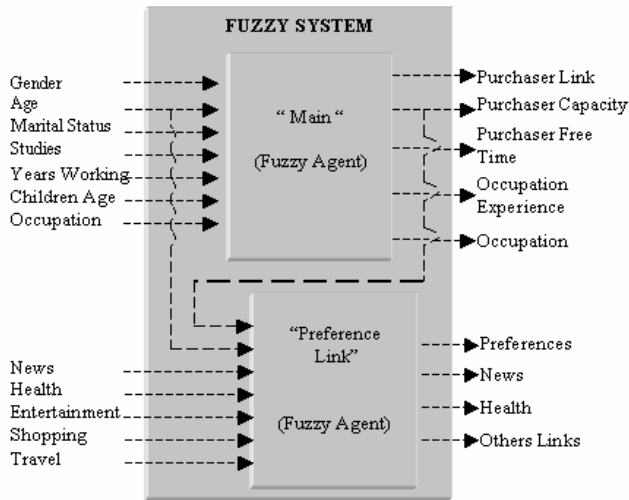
FUZZY SYSTEM

Gender
Age
Marital Status
Studies
Years Working
Children Age
Occupation

" Main "

(Fuzzy Agent)

Purchaser Link
Purchaser Capacity
Purchaser Free Time
Occupation Experience
Occupation

News
Health
Entertainment
Shopping
Travel

"Preference Link"

(Fuzzy Agent)

Preferences
News
Health
Others Links